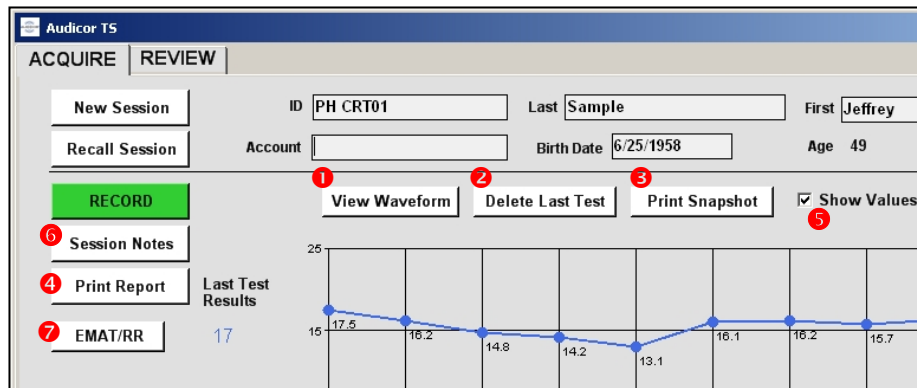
Audicor TS

ACQUIRE | REVIEW

New Session

Recall Session

ID PH CRT01

Account

Last Sample

Birth Date 6/25/1958

First Jeffrey

Age 49

RECORD

1 View Waveform

2 Delete Last Test

3 Print Snapshot

☑ Show Values

5

6 Session Notes

4 Print Report

Last Test Results

7 EMAT/RR

17

25

15

17.5

16.2

14.8

14.2

13.1

16.1

16.2

15.7